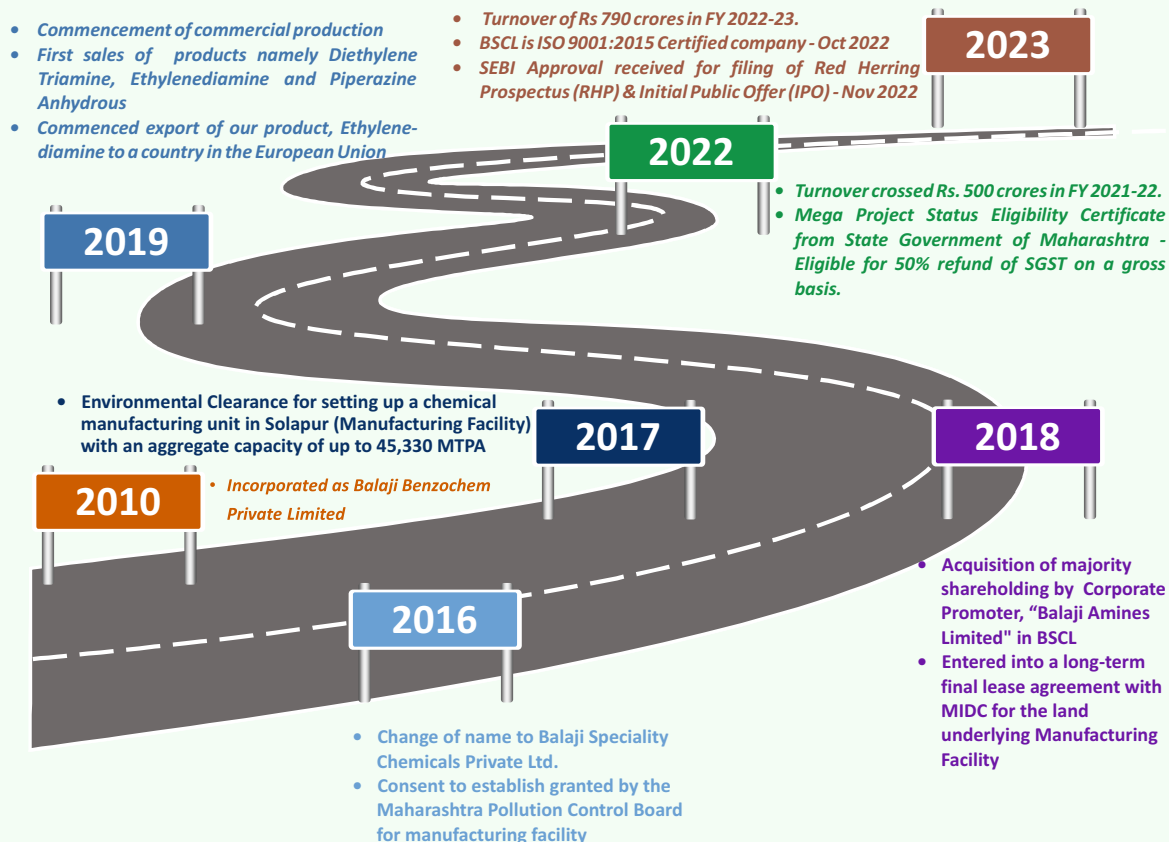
- Commencement of commercial production
- First sales of products namely Diethylene Triamine, Ethylenediamine and Piperazine Anhydrous
- Commenced export of our product, Ethylenediamine to a country in the European Union

- Turnover of Rs 790 crores in FY 2022-23.
- BSCL is ISO 9001:2015 Certified company - Oct 2022
- SEBI Approval received for filing of Red Herring Prospectus (RHP) & Initial Public Offer (IPO) - Nov 2022

2023

2022

- Turnover crossed Rs. 500 crores in FY 2021-22.
- Mega Project Status Eligibility Certificate from State Government of Maharashtra - Eligible for 50% refund of SGST on a gross basis.

2019

- Environmental Clearance for setting up a chemical manufacturing unit in Solapur (Manufacturing Facility) with an aggregate capacity of up to 45,330 MTPA

2017

2018

2010

- Incorporated as Balaji Benzochem Private Limited

2016

- Acquisition of majority shareholding by Corporate Promoter, "Balaji Amines Limited" in BSCL
- Entered into a long-term final lease agreement with MIDC for the land underlying Manufacturing Facility

- Change of name to Balaji Speciality Chemicals Private Ltd.
- Consent to establish granted by the Maharashtra Pollution Control Board for manufacturing facility